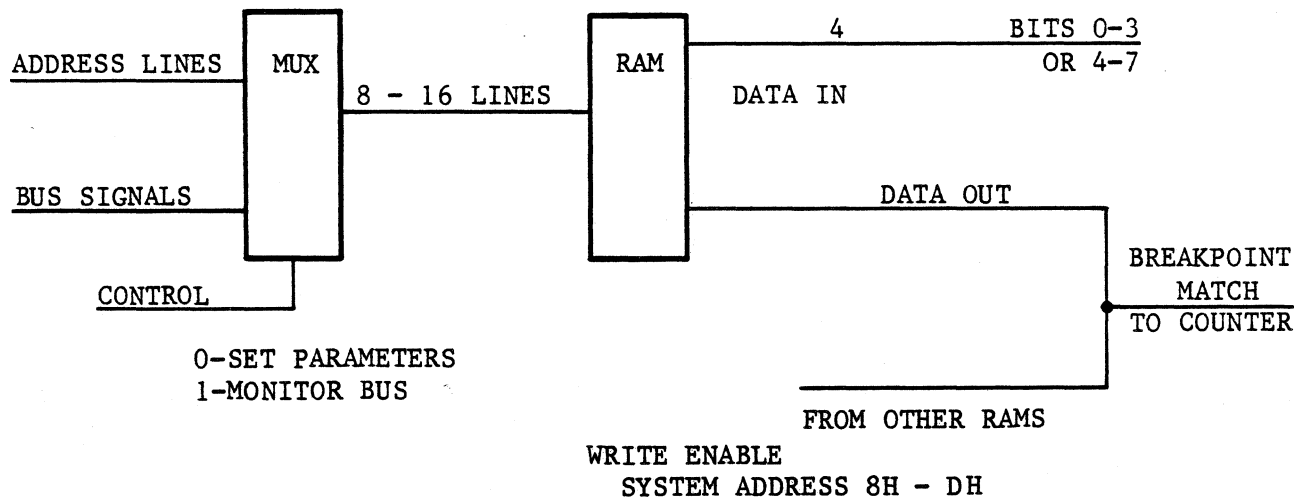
ADDRESS LINES

MUX

8 - 16 LINES

RAM

4

BITS 0-3
OR 4-7

DATA IN

BUS SIGNALS

DATA OUT

CONTROL

BREAKPOINT
MATCH
TO COUNTER

0-SET PARAMETERS
1-MONITOR BUS

FROM OTHER RAMS

WRITE ENABLE
SYSTEM ADDRESS 8H - DH